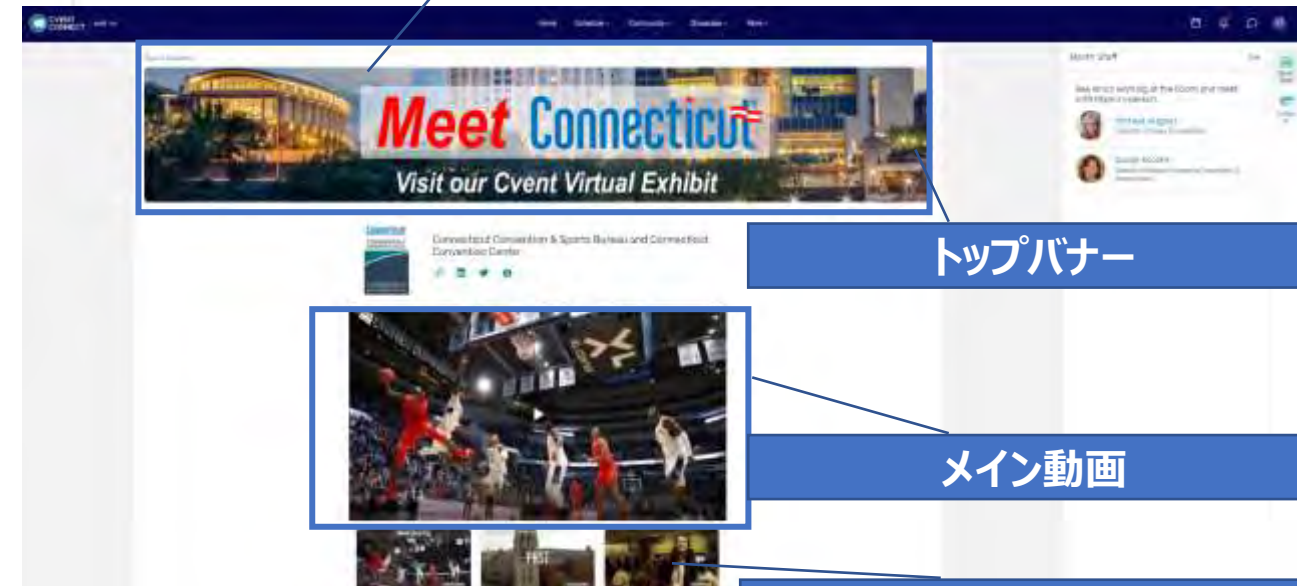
CVENT CONNECT

Home Schedule Community Showcase More

Meet Staff

Meet Connecticut

Visit our Cvent Virtual Exhibit

トップバナー

Connecticut Convention & Sports Bureau and Connecticut Convention Center

メイン動画